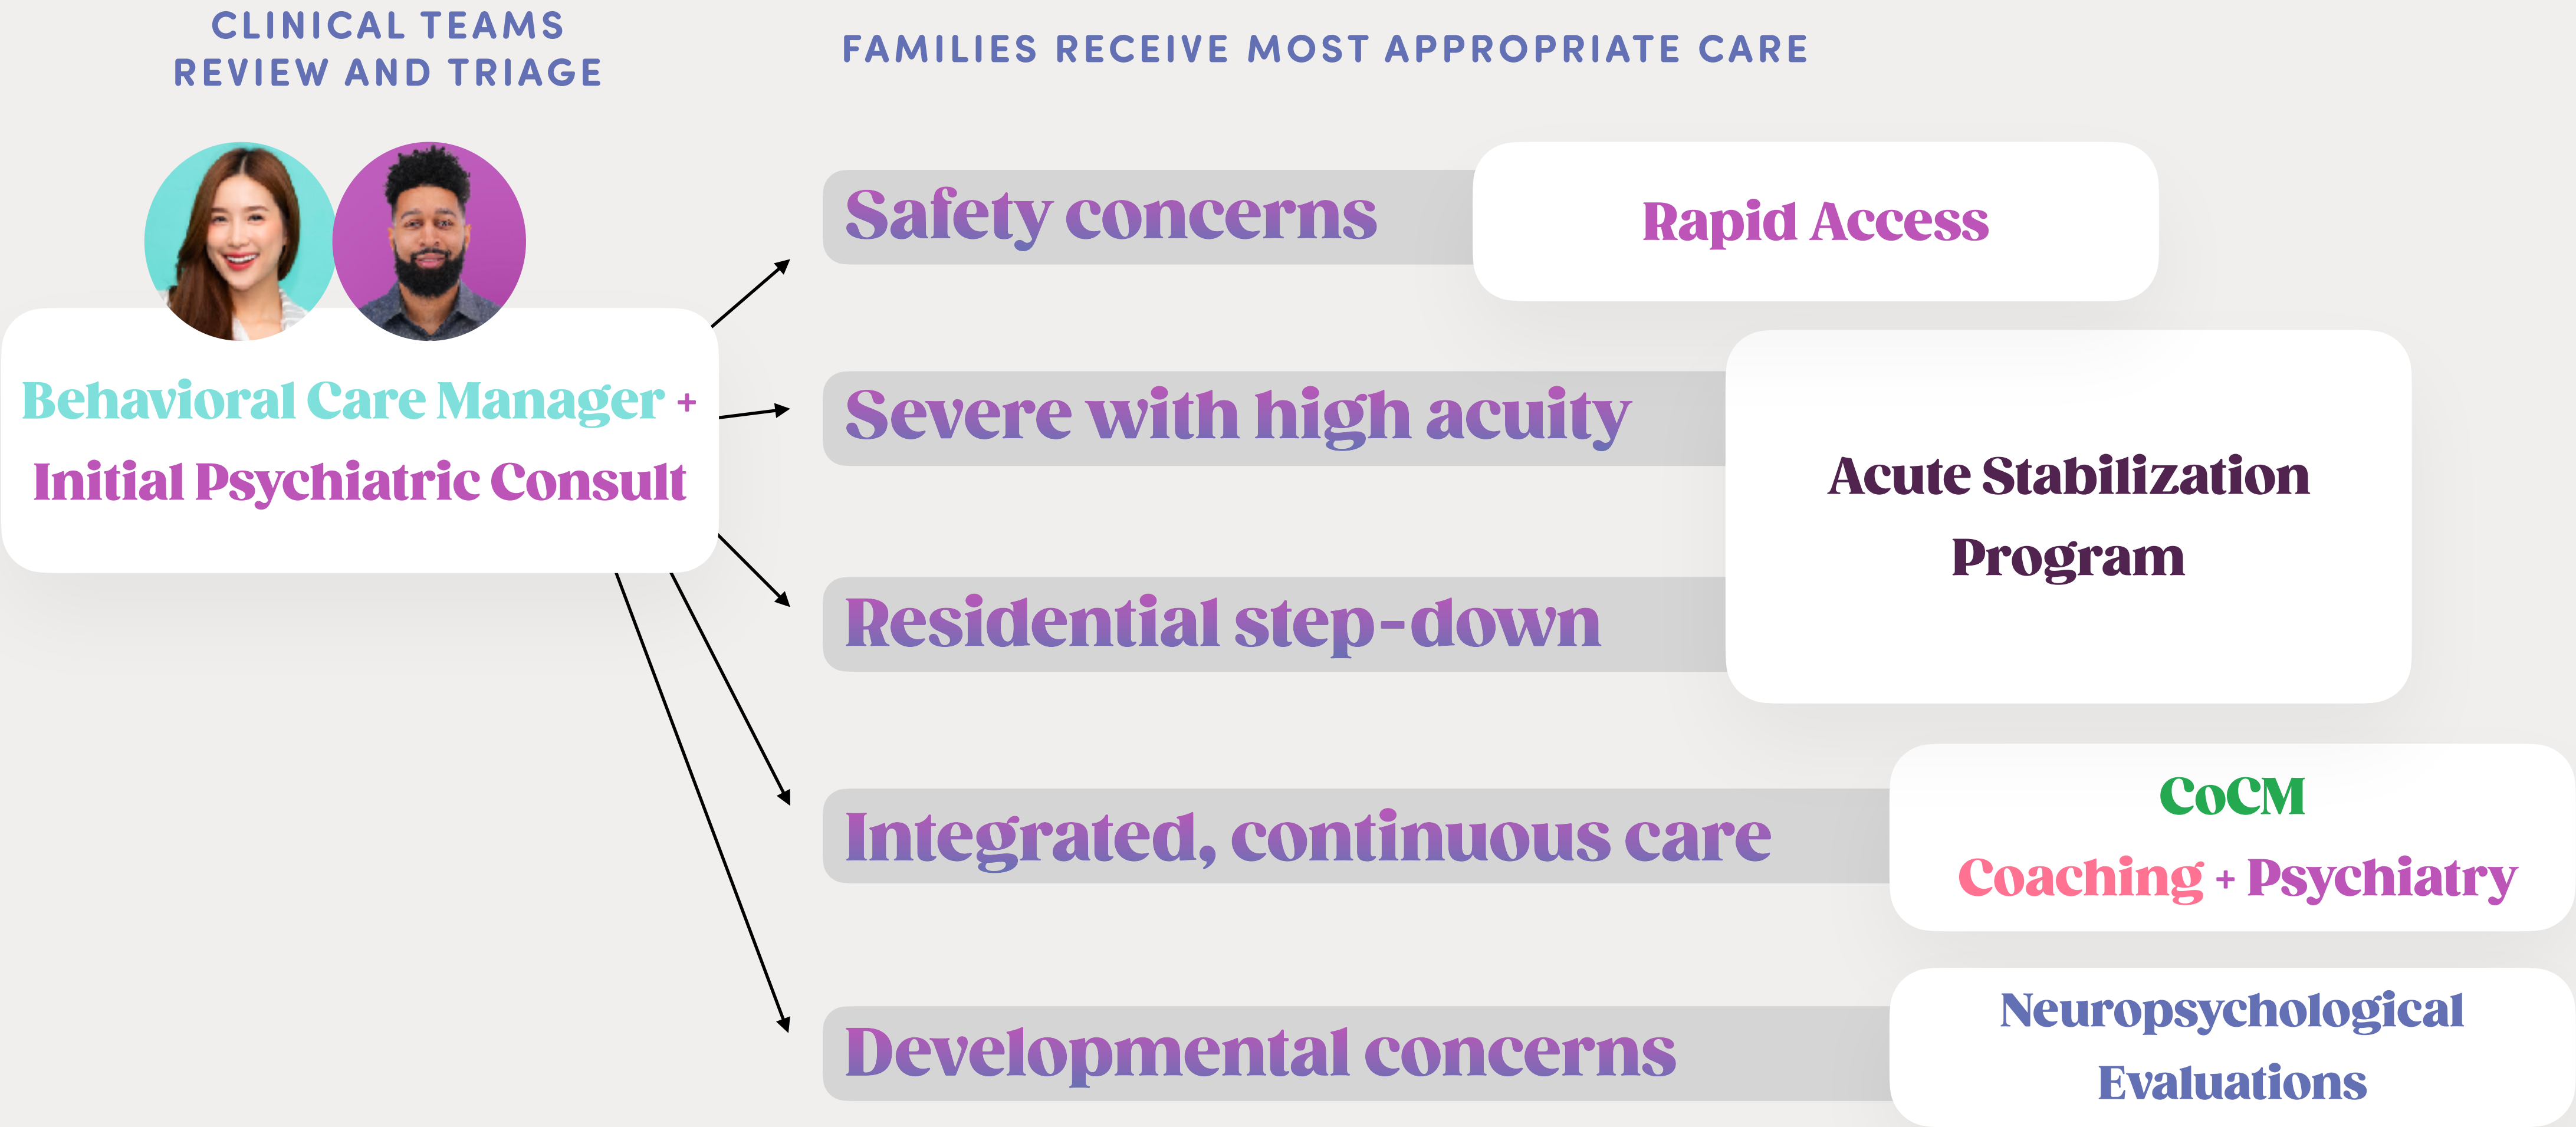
CLINICAL TEAMS REVIEW AND TRIAGE

FAMILIES RECEIVE MOST APPROPRIATE CARE

Behavioral Care Manager + Initial Psychiatric Consult

Safety concerns

Rapid Access

Severe with high acuity

Residential step-down

Acute Stabilization Program

Integrated, continuous care

CoCM
Coaching + Psychiatry

Developmental concerns

Neuropsychological Evaluations